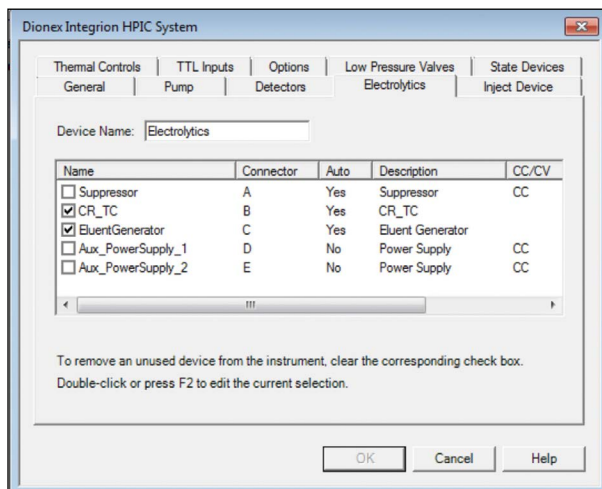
Dionex Integrion HPIC System

Thermal Controls | TTL Inputs | Options | Low Pressure Valves | State Devices
General | Pump | Detectors | Electrolytics | Inject Device

Device Name: Electrolytics

| Name | Connector | Auto | Description | CC/CV |
|---|---|---|---|---|
| ☐ Suppressor | A | Yes | Suppressor | CC |
| ☑ CR_TC | B | Yes | CR_TC | |
| ☑ EluentGenerator | C | Yes | Eluent Generator | |
| ☐ Aux_PowerSupply_1 | D | No | Power Supply | CC |
| ☐ Aux_PowerSupply_2 | E | No | Power Supply | CC |

To remove an unused device from the instrument, clear the corresponding check box.
Double-click or press F2 to edit the current selection.

OK | Cancel | Help